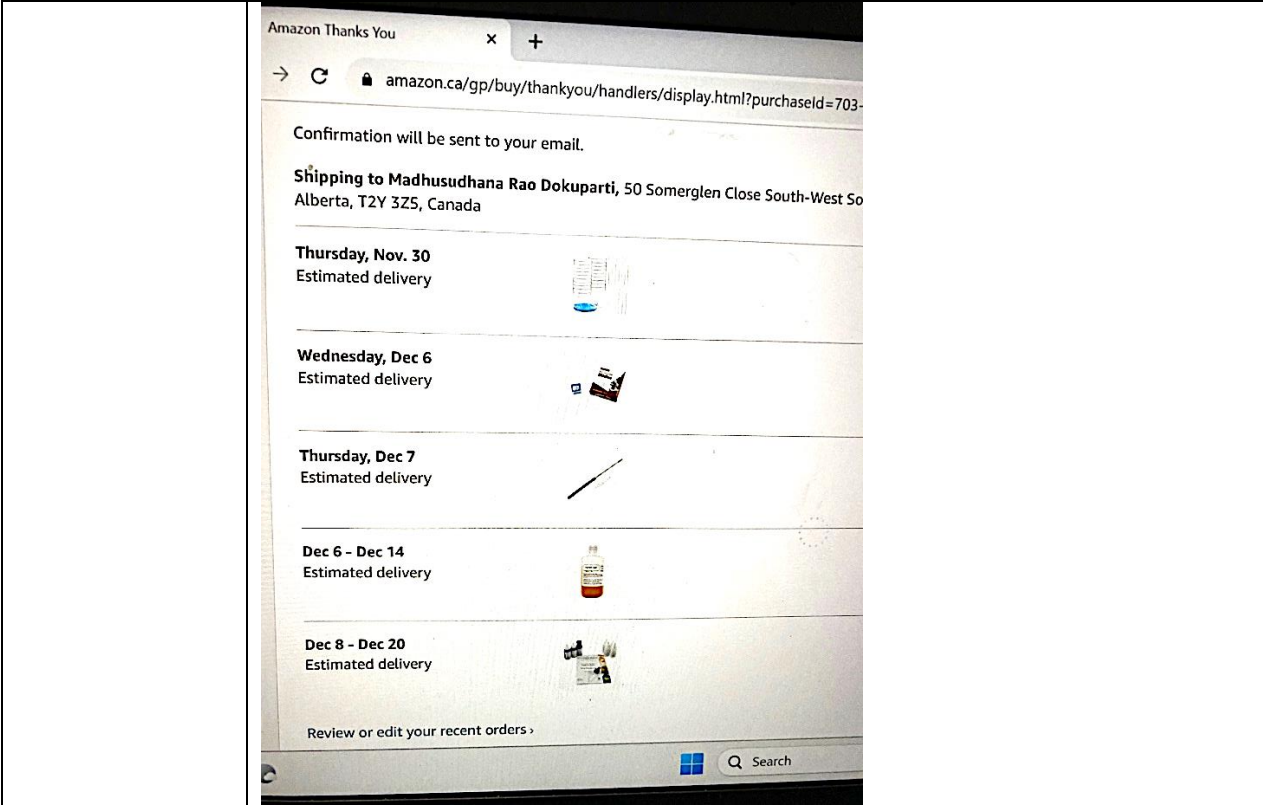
Amazon Thanks You × +

amazon.ca/gp/buy/thankyou/handlers/display.html?purchaseId=703-

Confirmation will be sent to your email.

**Shipping to Madhusudhana Rao Dokuparti,** 50 Somerglen Close South-West So Alberta, T2Y 3Z5, Canada

**Thursday, Nov. 30**
Estimated delivery

**Wednesday, Dec 6**
Estimated delivery

**Thursday, Dec 7**
Estimated delivery

**Dec 6 - Dec 14**
Estimated delivery

**Dec 8 - Dec 20**
Estimated delivery

Review or edit your recent orders ›

Search